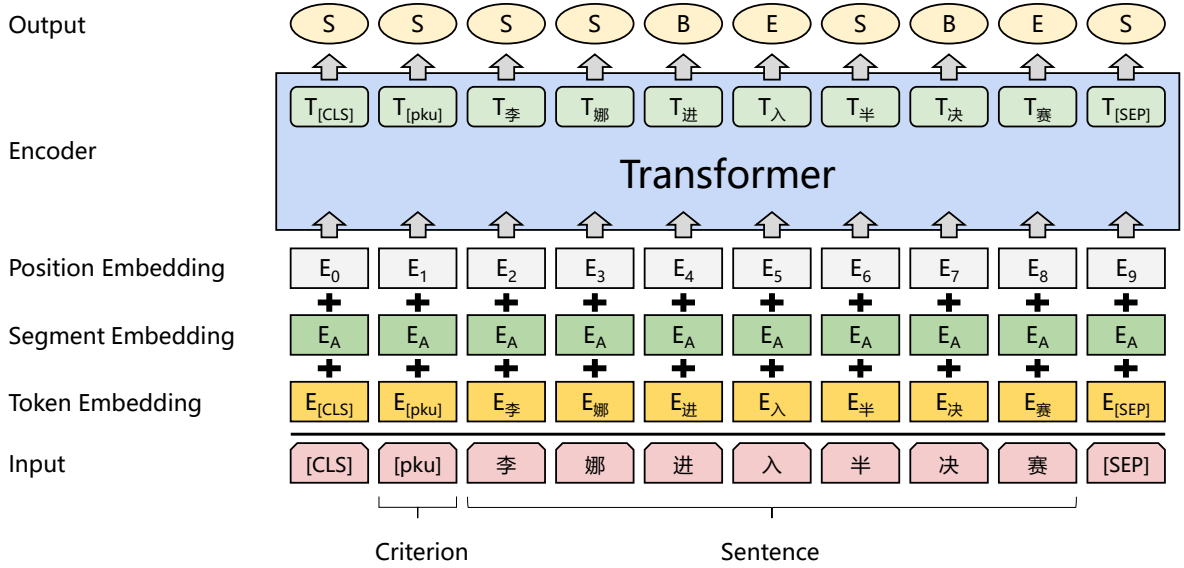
Output

S S S S B E S B E S

Encoder

$T_{[CLS]}$ $T_{[pku]}$ $T_{李}$ $T_{娜}$ $T_{进}$ $T_{入}$ $T_{半}$ $T_{决}$ $T_{赛}$ $T_{[SEP]}$

Transformer

Position Embedding

$E_0$ $E_1$ $E_2$ $E_3$ $E_4$ $E_5$ $E_6$ $E_7$ $E_8$ $E_9$

Segment Embedding

$E_A$ $E_A$ $E_A$ $E_A$ $E_A$ $E_A$ $E_A$ $E_A$ $E_A$ $E_A$

Token Embedding

$E_{[CLS]}$ $E_{[pku]}$ $E_{李}$ $E_{娜}$ $E_{进}$ $E_{入}$ $E_{半}$ $E_{决}$ $E_{赛}$ $E_{[SEP]}$

Input

[CLS] [pku] 李 娜 进 入 半 决 赛 [SEP]

Criterion

Sentence